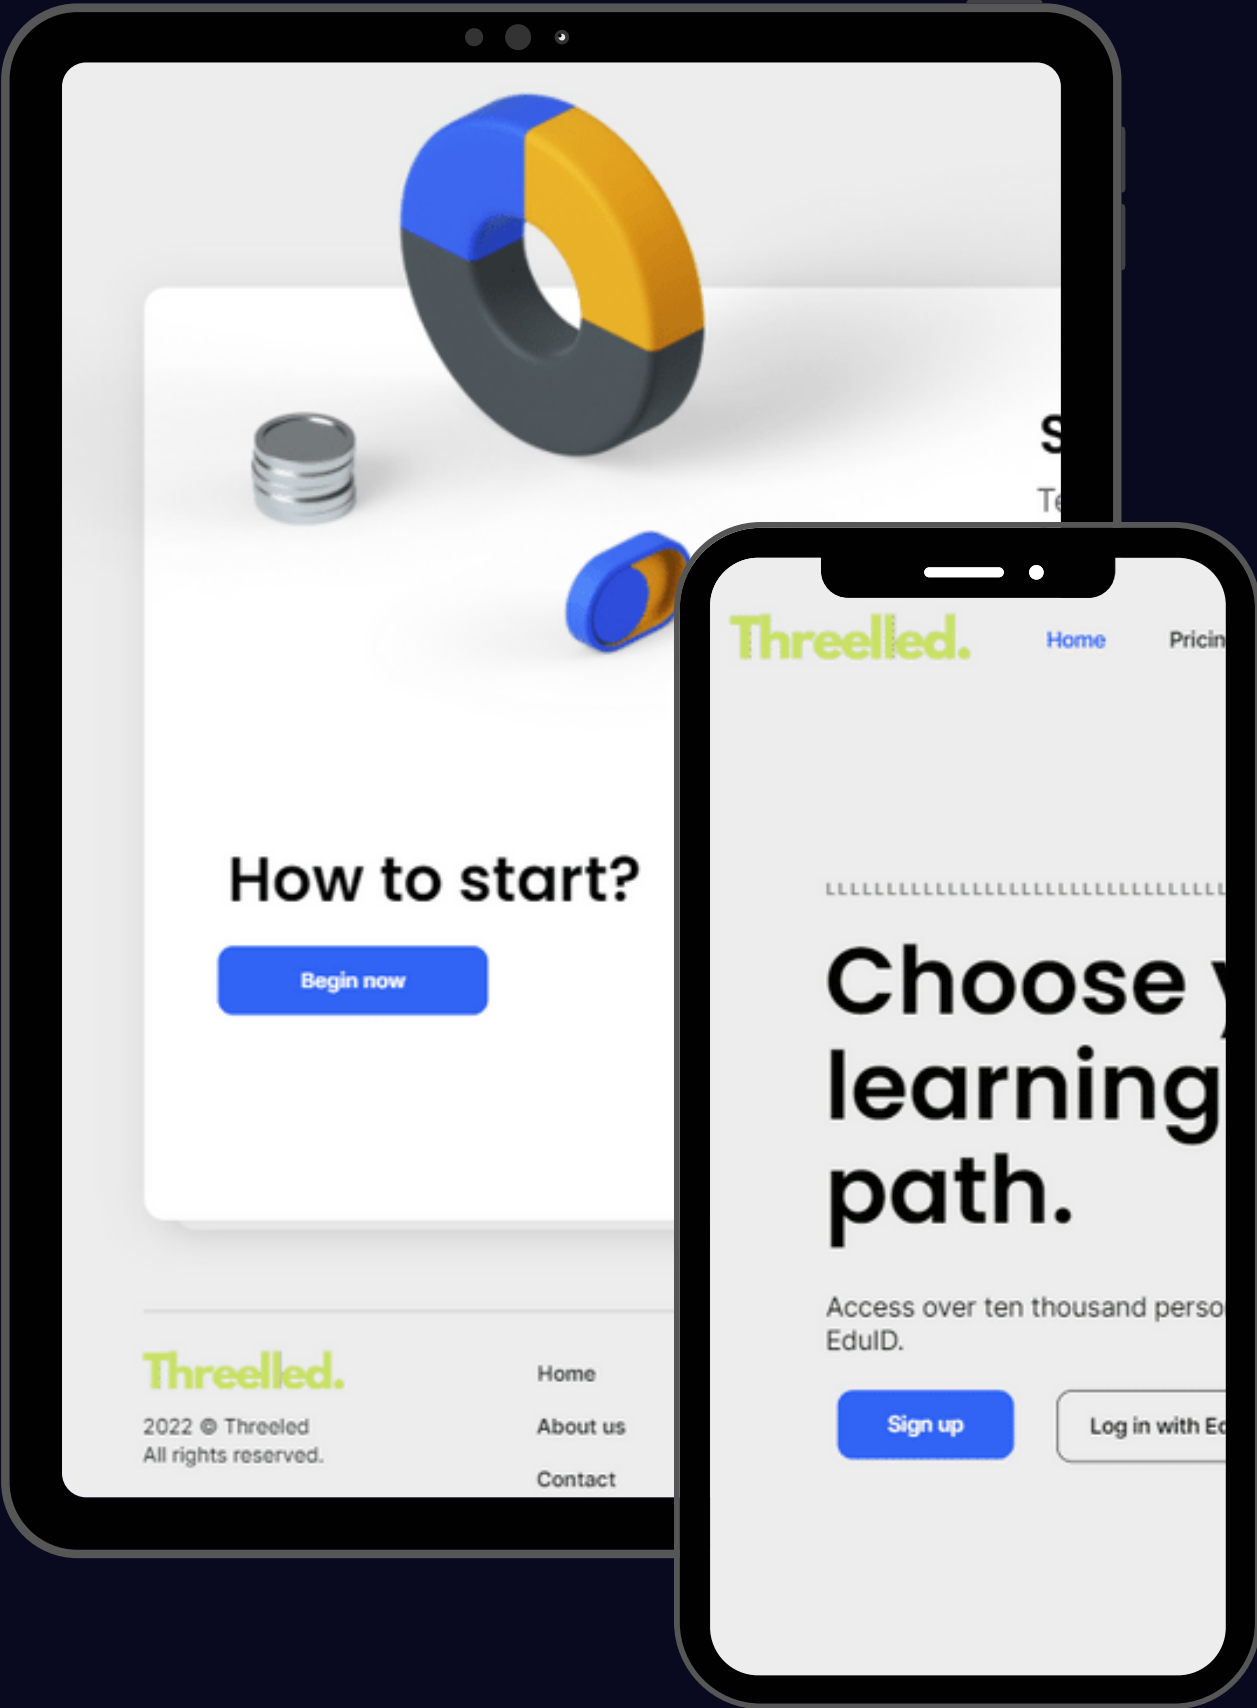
S

Te

How to start?

Begin now

Threelled.

2022 © Threeled
All rights reserved.

Home

About us

Contact

Threelled.

Home

Pricin

Choose y
learning
path.

Access over ten thousand perso
EduID.

Sign up

Log in with Ed